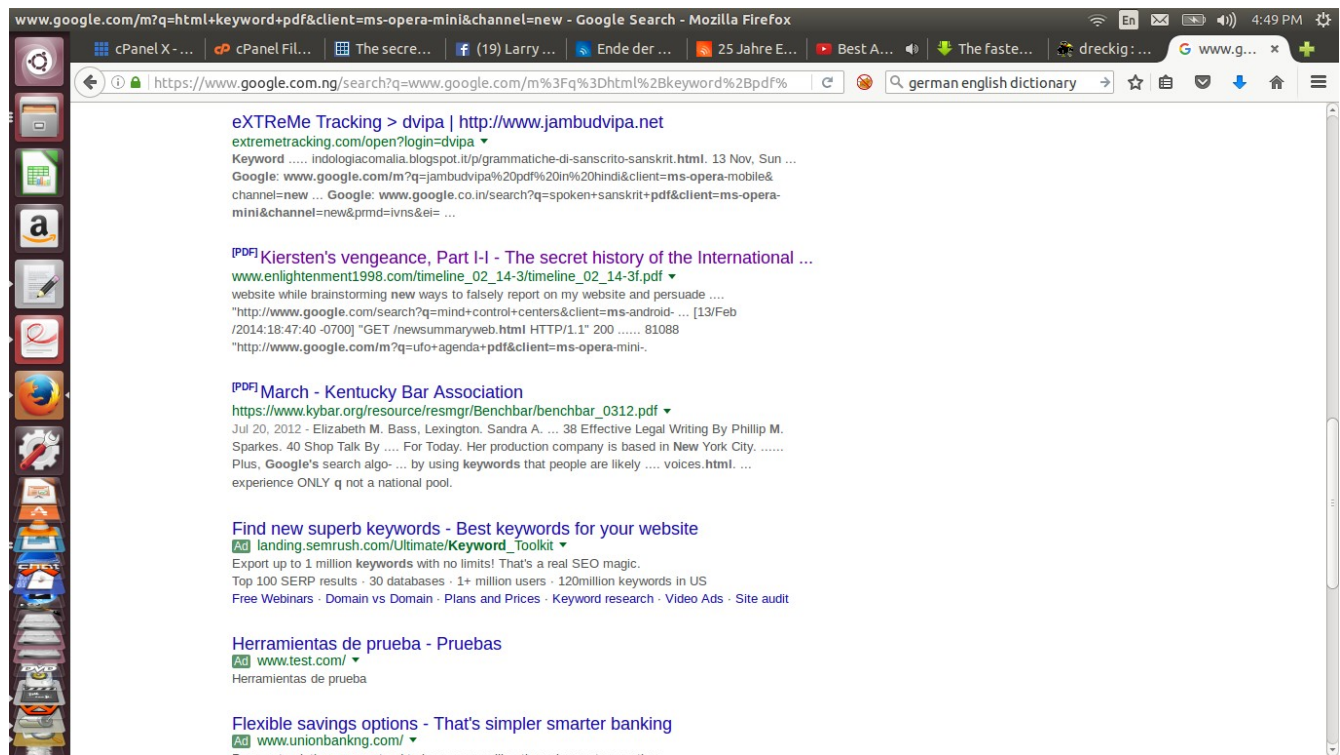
www.google.com/m?q=html+keyword+pdf&client=ms-opera-mini&channel=new - Google Search - Mozilla Firefox

En 4:49 PM

cPanel X - ... cPanel Fil... The secre... (19) Larry ... Ende der ... 25 Jahre E... Best A... The faste... dreckig: ... www.g... ×

https://www.google.com.ng/search?q=www.google.com/m%3Fq%3Dhtml%2Bkeyword%2Bpdf%

german english dictionary

eXTReMe Tracking > dvipa | http://www.jambudvipa.net
extremetracking.com/open?login=dvipa ▾
Keyword ..... indologiacomalia.blogspot.it/p/grammatiche-di-sanscrito-sanskrit.html. 13 Nov, Sun ... Google: www.google.com/m?q=jambudvipa%20pdf%20in%20hindi&client=ms-opera-mobile& channel=new ... Google: www.google.co.in/search?q=spoken+sanskrit+pdf&client=ms-opera-mini&channel=new&prmd=ivns&ei= ...

[PDF] Kiersten's vengeance, Part I-I - The secret history of the International ...
www.enlightenment1998.com/timeline_02_14-3/timeline_02_14-3f.pdf ▾
website while brainstorming new ways to falsely report on my website and persuade .... "http://www.google.com/search?q=mind+control+centers&client=ms-android- ... [13/Feb /2014:18:47:40 -0700] "GET /newsummaryweb.html HTTP/1.1" 200 ...... 81088 "http://www.google.com/m?q=ufo+agenda+pdf&client=ms-opera-mini-.

[PDF] March - Kentucky Bar Association
https://www.kybar.org/resource/resmgr/Benchbar/benchbar_0312.pdf ▾
Jul 20, 2012 - Elizabeth M. Bass, Lexington. Sandra A. ... 38 Effective Legal Writing By Phillip M. Sparkes. 40 Shop Talk By .... For Today. Her production company is based in New York City. ...... Plus, Google's search algo- ... by using keywords that people are likely .... voices.html. ... experience ONLY q not a national pool.

Find new superb keywords - Best keywords for your website
Ad landing.semrush.com/Ultimate/Keyword_Toolkit ▾
Export up to 1 million keywords with no limits! That's a real SEO magic.
Top 100 SERP results · 30 databases · 1+ million users · 120million keywords in US
Free Webinars · Domain vs Domain · Plans and Prices · Keyword research · Video Ads · Site audit

Herramientas de prueba - Pruebas
Ad www.test.com/ ▾
Herramientas de prueba

Flexible savings options - That's simpler smarter banking
Ad www.unionbankng.com/ ▾
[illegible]